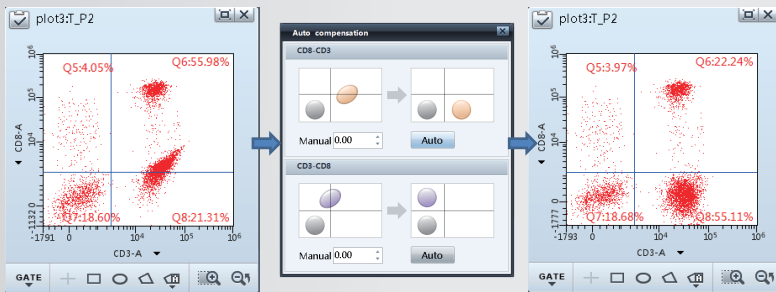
plot3:T_P2

Q5:4.05%
Q6:55.98%
Q7:18.60%
Q8:21.31%

$10^6$
$10^5$
$10^4$
0
-1132
CD8-A
-1791
0
$10^4$
$10^5$
$10^6$
CD3-A

GATE

Auto compensation

CD8-CD3

Manual 0.00

Auto

CD3-CD8

Manual 0.00

Auto

plot3:T_P2

Q5:3.97%
Q6:22.24%
Q7:18.68%
Q8:55.11%

$10^6$
$10^5$
$10^4$
0
-1777
CD8-A
-1793
0
$10^4$
$10^5$
$10^6$
CD3-A

GATE